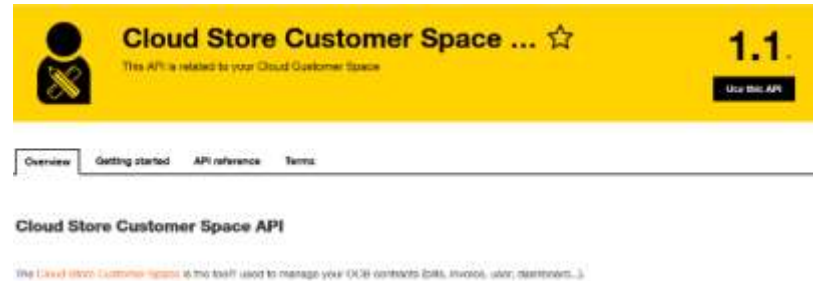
Cloud Store Customer Space ... ☆

This API is related to your Cloud Customer Space

1.1

Use this API

Overview Getting started API reference Terms

Cloud Store Customer Space API

The Cloud Store Customer Space is the tool used to manage your OCB contracts (bills, invoice, user, dashboard...)